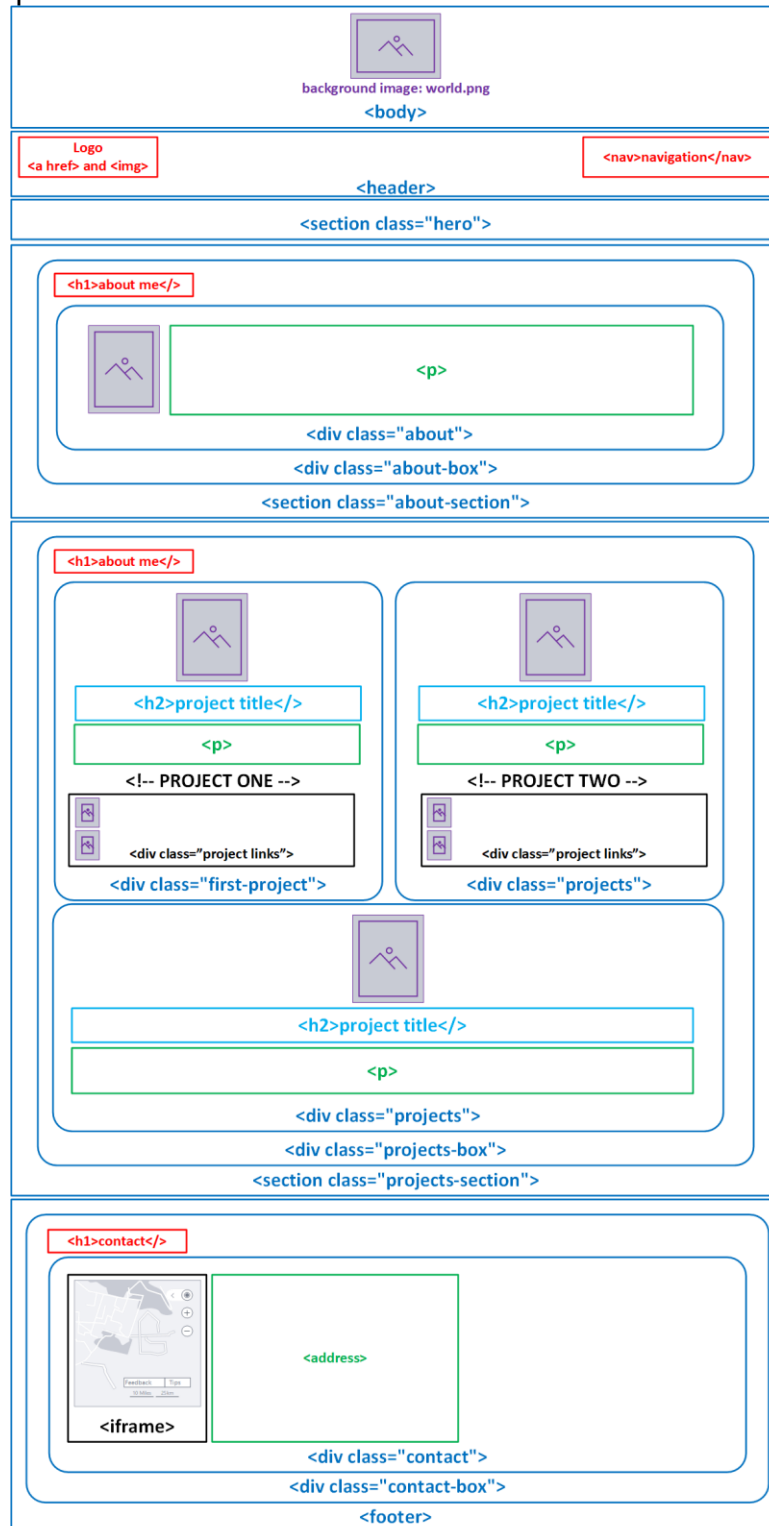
background image: world.png
<body>

Logo
<a href> and <img>

<nav>navigation</nav>

<header>

<section class="hero">

<h1>about me</>

<p>

<div class="about">

<div class="about-box">

<section class="about-section">

<h1>about me</>

<h2>project title</>

<p>

<!-- PROJECT ONE -->

<div class="project links">

<div class="first-project">

<h2>project title</>

<p>

<!-- PROJECT TWO -->

<div class="project links">

<div class="projects">

<h2>project title</>

<p>

<div class="projects">

<div class="projects-box">

<section class="projects-section">

<h1>contact</>

Feedback Tips

<iframe>

<address>

<div class="contact">

<div class="contact-box">

<footer>